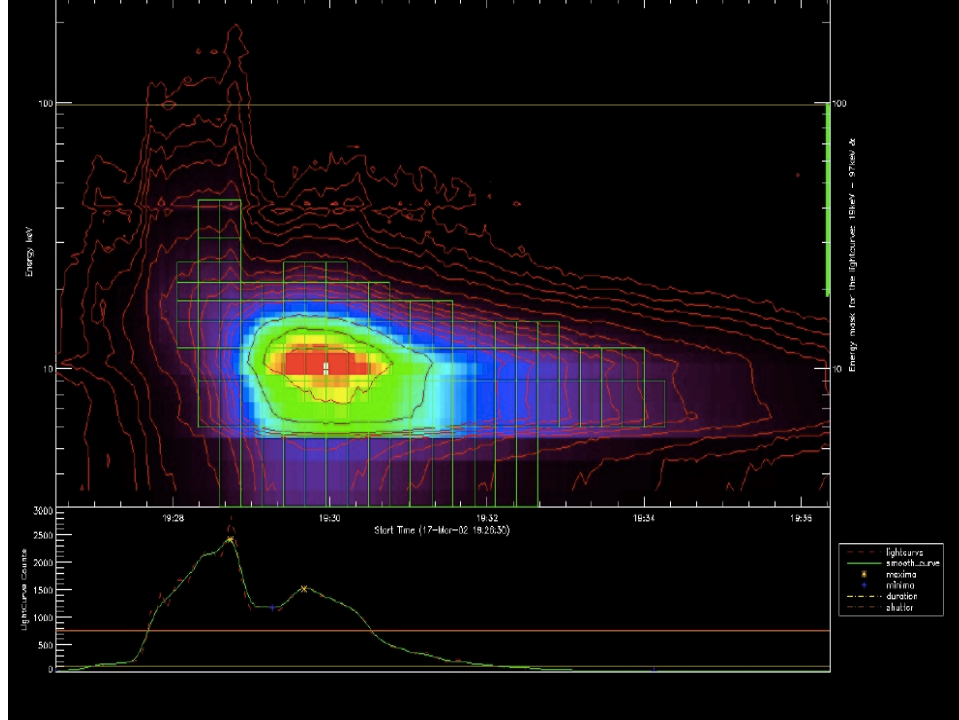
100

Energy keV

10

100

Energy mask for the lightcurve: 15keV - 97keV &

10

19:28

19:30

19:32

19:34

19:36

Start Time (17-Mar-02 19:26:30)

3000

2500

2000

1500

1000

500

0

Lightcurve Counts

lightcurve
smooth_curve
maxima
minima
duration
shutter